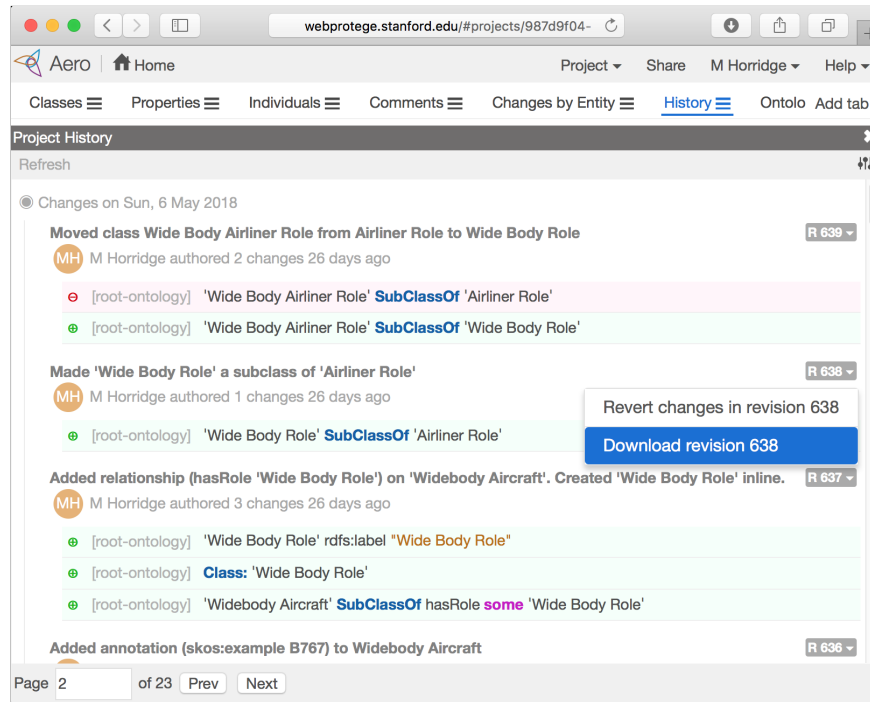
webprotege.stanford.edu/#projects/987d9f04-

Aero | Home

Project ▾ Share M Horridge ▾ Help ▾

Classes ☰ Properties ☰ Individuals ☰ Comments ☰ Changes by Entity ☰ History ☰ Ontolo Add tab

Project History

Refresh

Changes on Sun, 6 May 2018

Moved class Wide Body Airliner Role from Airliner Role to Wide Body Role R 639 ▾

MH M Horridge authored 2 changes 26 days ago

⊖ [root-ontology] 'Wide Body Airliner Role' SubClassOf 'Airliner Role'

⊕ [root-ontology] 'Wide Body Airliner Role' SubClassOf 'Wide Body Role'

Made 'Wide Body Role' a subclass of 'Airliner Role' R 638 ▾

MH M Horridge authored 1 changes 26 days ago

Revert changes in revision 638

Download revision 638

⊕ [root-ontology] 'Wide Body Role' SubClassOf 'Airliner Role'

Added relationship (hasRole 'Wide Body Role') on 'Widebody Aircraft'. Created 'Wide Body Role' inline. R 637 ▾

MH M Horridge authored 3 changes 26 days ago

⊕ [root-ontology] 'Wide Body Role' rdfs:label "Wide Body Role"

⊕ [root-ontology] Class: 'Wide Body Role'

⊕ [root-ontology] 'Widebody Aircraft' SubClassOf hasRole some 'Wide Body Role'

Added annotation (skos:example B767) to Widebody Aircraft R 636 ▾

Page 2 of 23 Prev Next